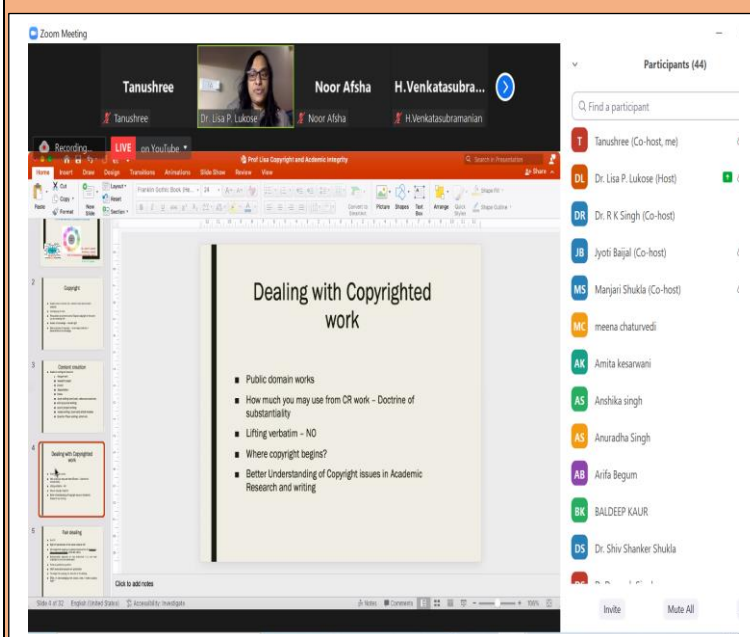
Zoom Meeting

Tanushree
Tanushree

Dr. Lisa P. Lukose

Noor Afsha
Noor Afsha

H.Venkatasubra...
H.Venkatasubramanian

Recording...

LIVE on YouTube

Prof Lisa Copyright and Academic integrity

Home Insert Draw Design Transitions Animations Slide Show Review View

Share

Dealing with Copyrighted work

- Public domain works
- How much you may use from CR work – Doctrine of substantiality
- Lifting verbatim – NO
- Where copyright begins?
- Better Understanding of Copyright issues in Academic Research and writing

Click to add notes

Slide 4 of 32 English (United States) Accessibility: Investigate

Notes Comments

Participants (44)

Find a participant

Tanushree (Co-host, me)
Dr. Lisa P. Lukose (Host)
Dr. R K Singh (Co-host)
Jyoti Baijal (Co-host)
Manjari Shukla (Co-host)
meena chaturvedi
Amita kesarwani
Anshika singh
Anuradha Singh
Arifa Begum
BALDEEP KAUR
Dr. Shiv Shanker Shukla

Invite Mute All